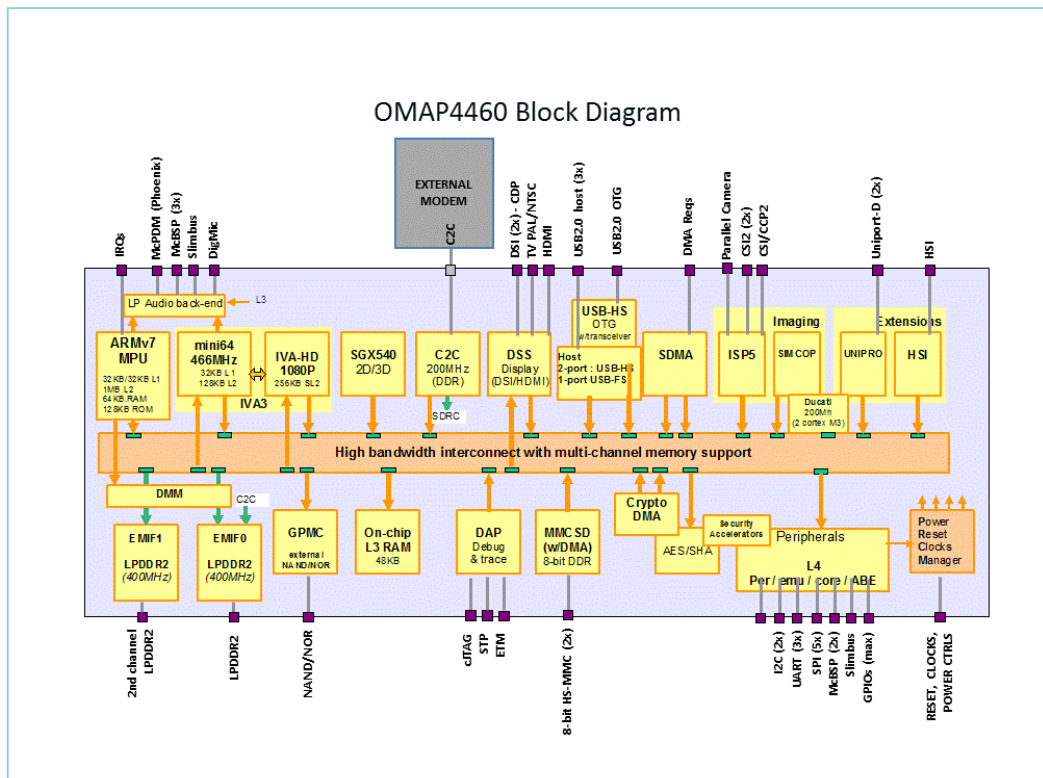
OMAP4460 Block Diagram

EXTERNAL MODEM

C2C

IRQs
McPDM (Phoenix)
McBSP (3x)
Slimbus
DigMic

DSI (2x) - CDP
TV PAL/NTSC
HDMI
USB2.0 host (3x)
USB2.0 OTG
DMA Reqs
Parallel Camera
CSI2 (2x)
CSI/CCP2
Uniport-D (2x)
HSI

LP Audio back-end
L3

ARMv7 MPU
32 KB/32KB L1
1MB L2
64 KB RAM
128KB ROM

mini64 466MHz
32KB L1
128KB L2

IVA-HD 1080P
256KB SL2

IVA3

SGX540 2D/3D

C2C
200MHz (DDR)

SDRC

DSS
Display (DSI/HDMI)

USB-HS
OTG
w/transceiver

Host
2-port : USB-HS
1-port USB-FS

SDMA

Imaging
ISP5
SIMCOP

Extensions
UNIPRO
HSI

Ducati
200Mh
(2 cortex M3)

High bandwidth interconnect with multi-channel memory support

DMM
C2C

EMIF1
LPDDR2
(400MHz)

EMIF0
LPDDR2
(400MHz)

GPMC
external
NAND/NOR

On-chip L3 RAM
48KB

DAP
Debug & trace

MMCSD (w/DMA)
8-bit DDR

Crypto DMA

AES/SHA

Security Accelerators

Peripherals
L4
Per / emu / core / ABE

Power Reset Clocks Manager

2nd channel LPDDR2
LPDDR2
NAND/NOR
cJTAG
STP
ETM
8-bit HS-MMC (2x)
I2C (2x)
UART (3x)
SPI (5x)
McBSP (2x)
Slimbus
GPIOs (max)
RESET, CLOCKS, POWER CTRLS